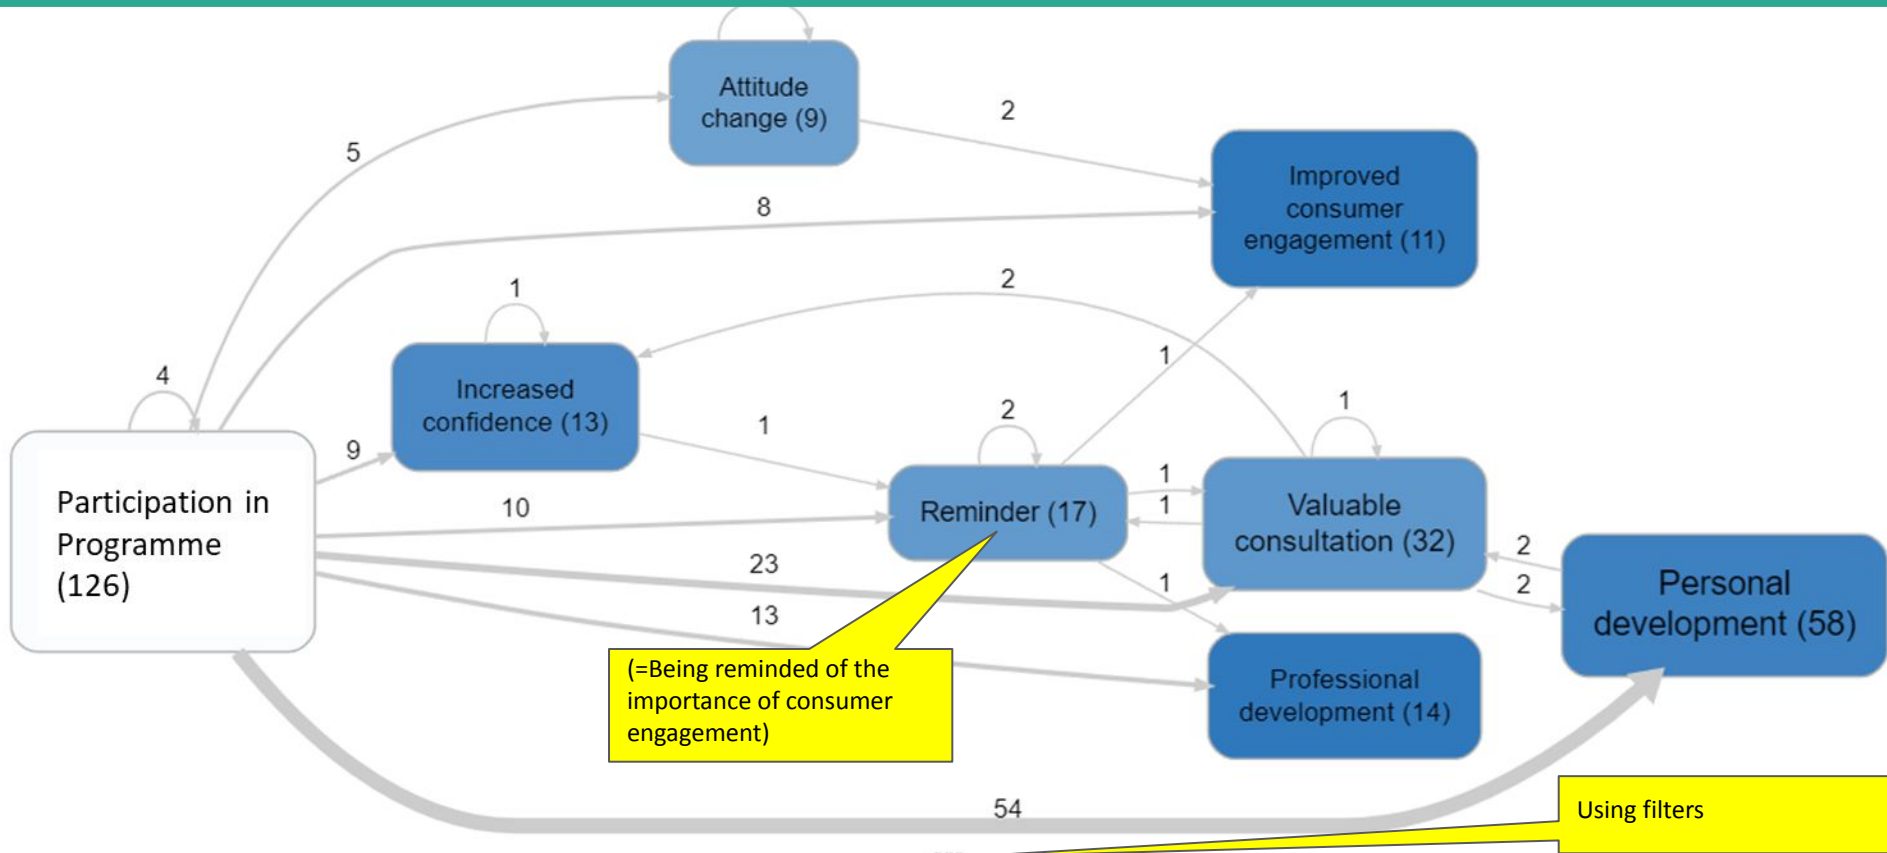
Attitude change (9)

2

5

Improved consumer engagement (11)

8

2

1

Increased confidence (13)

1

4

9

1

2

1

Participation in Programme (126)

Reminder (17)

1

1

Valuable consultation (32)

10

23

1

2

2

Personal development (58)

13

(=Being reminded of the importance of consumer engagement)

Professional development (14)

54

Using filters